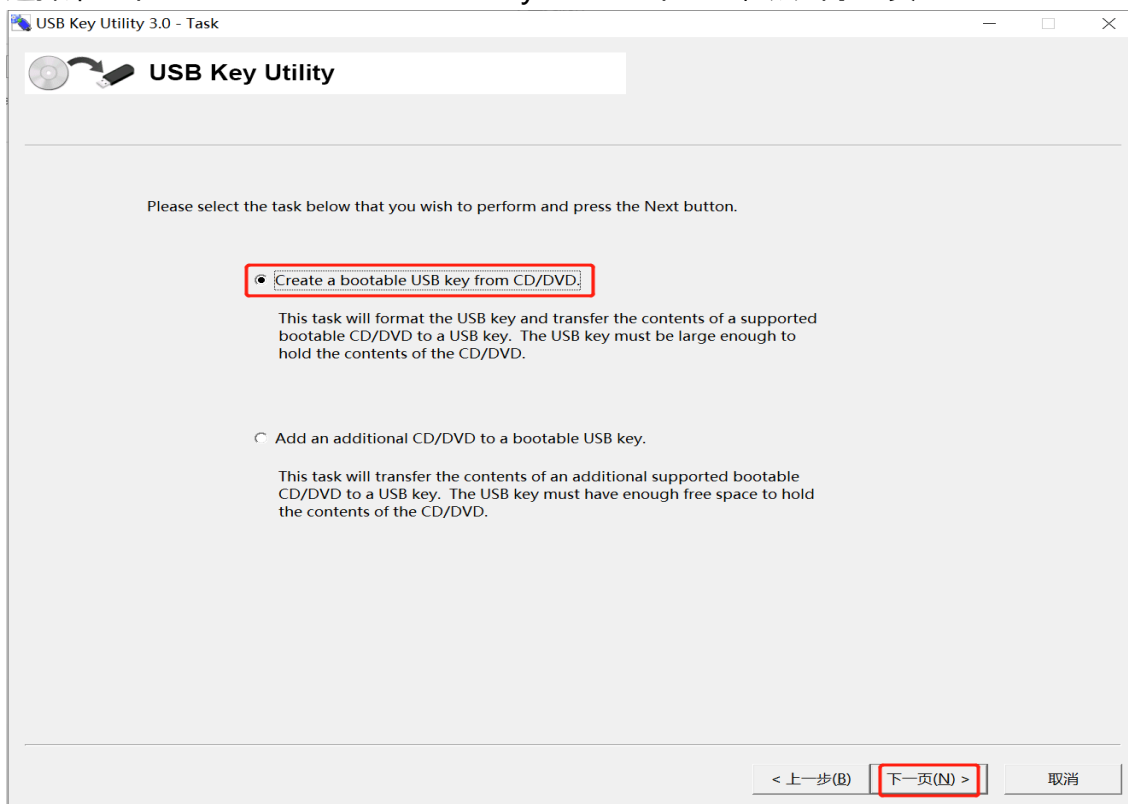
USB Key Utility 3.0 - Task

USB Key Utility

Please select the task below that you wish to perform and press the Next button.

Create a bootable USB key from CD/DVD.

This task will format the USB key and transfer the contents of a supported bootable CD/DVD to a USB key. The USB key must be large enough to hold the contents of the CD/DVD.

Add an additional CD/DVD to a bootable USB key.

This task will transfer the contents of an additional supported bootable CD/DVD to a USB key. The USB key must have enough free space to hold the contents of the CD/DVD.

< 上一步(B)

下一页(N) >

取消